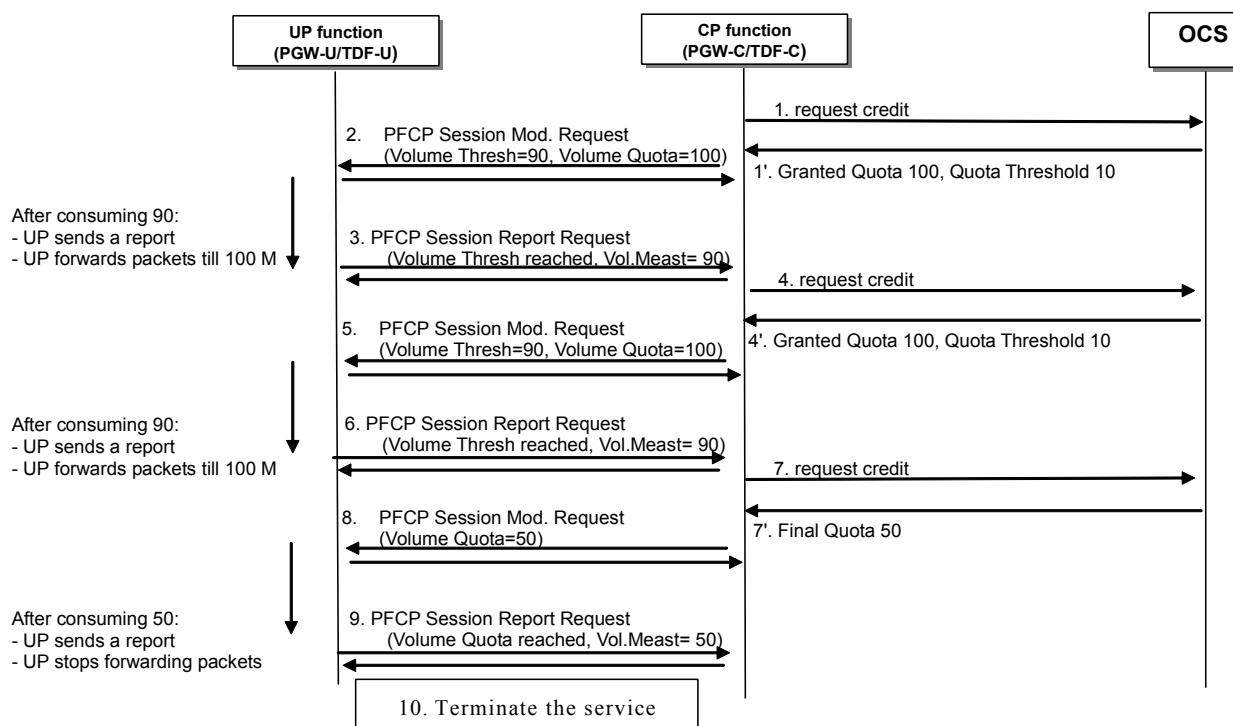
UP function
(PGW-U/TDF-U)

CP function
(PGW-C/TDF-C)

OCS

1. request credit

2. PFCP Session Mod. Request
(Volume Thresh=90, Volume Quota=100)

1'. Granted Quota 100, Quota Threshold 10

After consuming 90:
- UP sends a report
- UP forwards packets till 100 M

3. PFCP Session Report Request
(Volume Thresh reached, Vol.Meast= 90)

4. request credit

5. PFCP Session Mod. Request
(Volume Thresh=90, Volume Quota=100)

4'. Granted Quota 100, Quota Threshold 10

After consuming 90:
- UP sends a report
- UP forwards packets till 100 M

6. PFCP Session Report Request
(Volume Thresh reached, Vol.Meast= 90)

7. request credit

8. PFCP Session Mod. Request
(Volume Quota=50)

7'. Final Quota 50

After consuming 50:
- UP sends a report
- UP stops forwarding packets

9. PFCP Session Report Request
(Volume Quota reached, Vol.Meast= 50)

10. Terminate the service